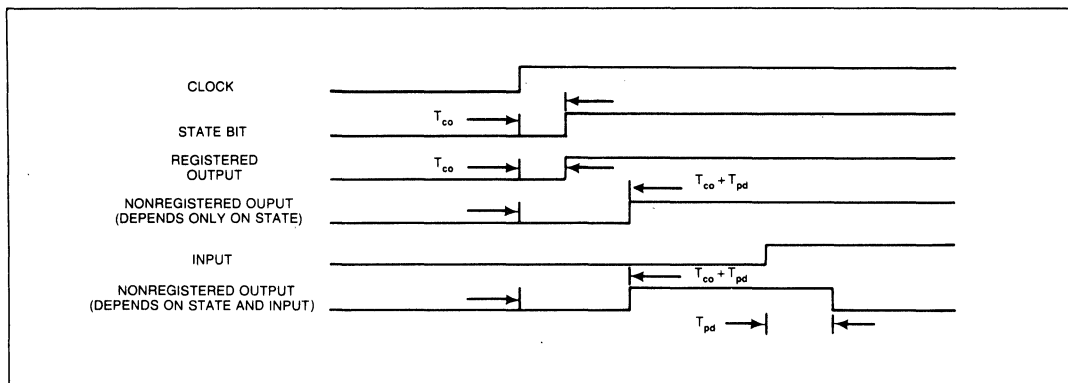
CLOCK

STATE BIT

REGISTERED OUTPUT

NONREGISTERED OUPUT (DEPENDS ONLY ON STATE)

INPUT

NONREGISTERED OUTPUT (DEPENDS ON STATE AND INPUT)

$T_{co}$

$T_{co}$

$T_{co} + T_{pd}$

$T_{co} + T_{pd}$

$T_{pd}$